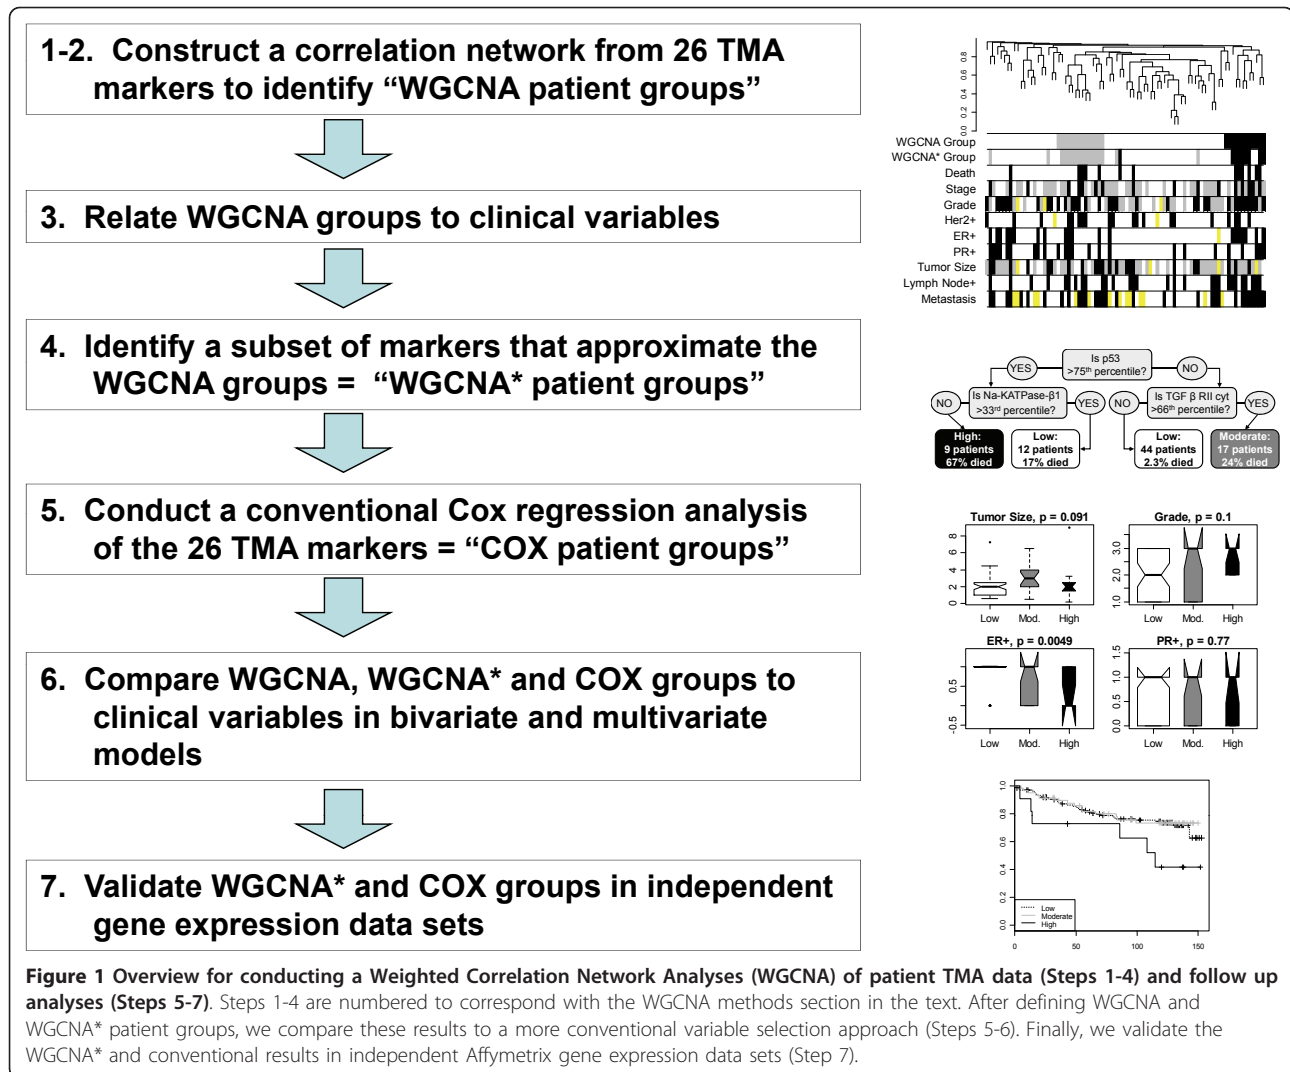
1-2. Construct a correlation network from 26 TMA markers to identify "WGCNA patient groups"

3. Relate WGCNA groups to clinical variables

4. Identify a subset of markers that approximate the WGCNA groups = "WGCNA* patient groups"

5. Conduct a conventional Cox regression analysis of the 26 TMA markers = "COX patient groups"

6. Compare WGCNA, WGCNA* and COX groups to clinical variables in bivariate and multivariate models

7. Validate WGCNA* and COX groups in independent gene expression data sets

0.8
0.6
0.4
0.2
0.0
WGCNA Group
WGCNA* Group
Death
Stage
Grade
Her2+
ER+
PR+
Tumor Size
Lymph Node+
Metastasis

Is p53 >75th percentile?
YES
NO
Is Na-KATPase-β1 >33rd percentile?
Is TGF β RII cyt >66th percentile?
NO
YES
NO
YES
High: 9 patients 67% died
Low: 12 patients 17% died
Low: 44 patients 2.3% died
Moderate: 17 patients 24% died

Tumor Size, p = 0.091
8
6
4
2
0
Low Mod. High
Grade, p = 0.1
3.0
2.0
1.0
Low Mod. High
ER+, p = 0.0049
0.5
-0.5
Low Mod. High
PR+, p = 0.77
1.5
1.0
0.5
0.0
Low Mod. High

1.0
0.8
0.6
0.4
0.2
0.0
Low
Moderate
High
0 50 100 150

Figure 1 Overview for conducting a Weighted Correlation Network Analyses (WGCNA) of patient TMA data (Steps 1-4) and follow up analyses (Steps 5-7). Steps 1-4 are numbered to correspond with the WGCNA methods section in the text. After defining WGCNA and WGCNA* patient groups, we compare these results to a more conventional variable selection approach (Steps 5-6). Finally, we validate the WGCNA* and conventional results in independent Affymetrix gene expression data sets (Step 7).